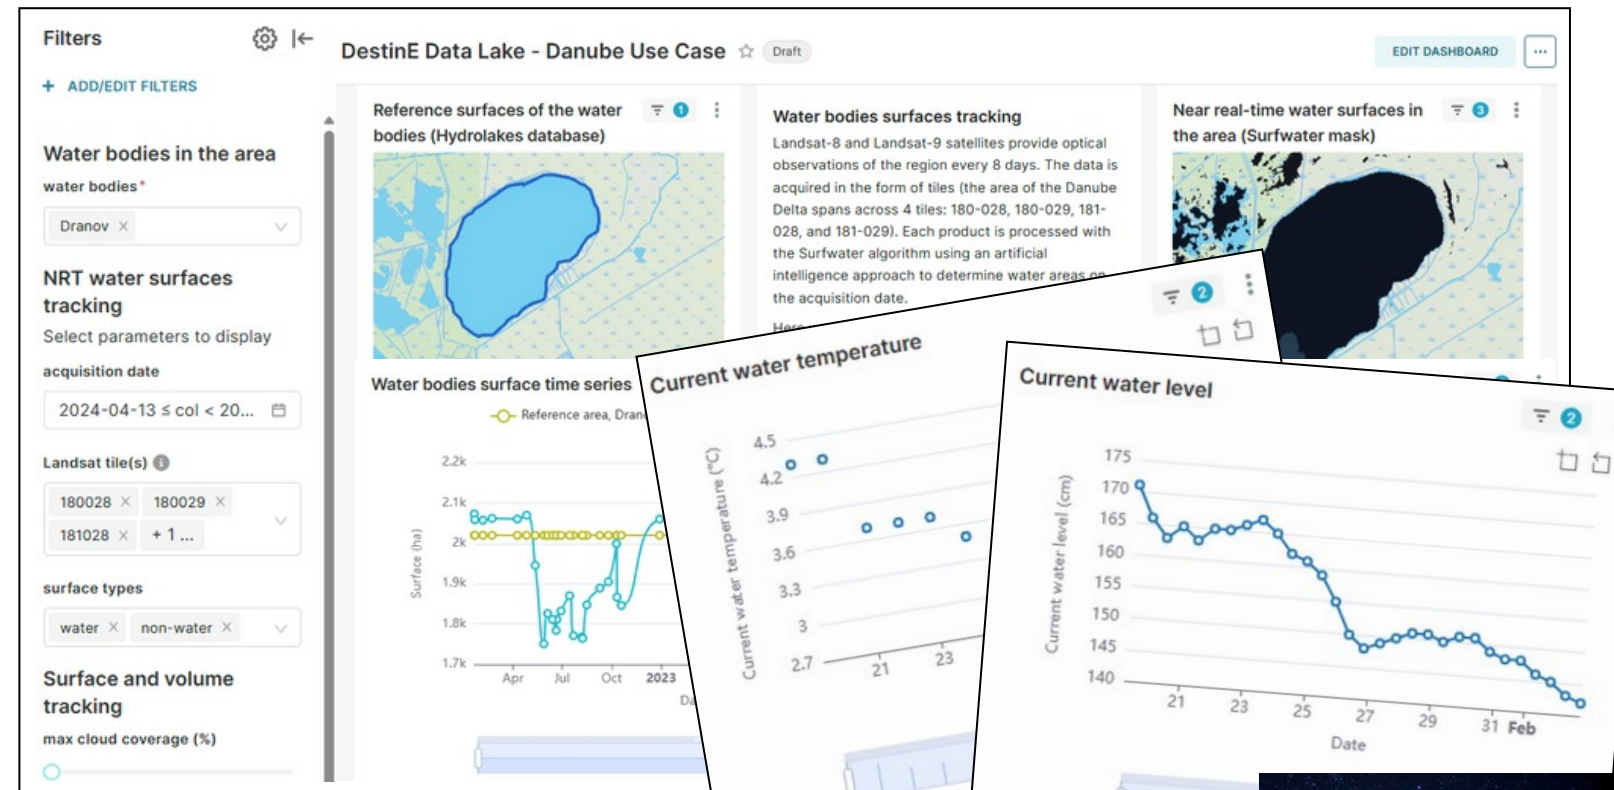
Filters

+ ADD/EDIT FILTERS

Water bodies in the area

water bodies*

Dranov ×

NRT water surfaces tracking

Select parameters to display

acquisition date

2024-04-13 ≤ col < 20...

Landsat tile(s)

180028 × 180029 × 181028 × + 1 ...

surface types

water × non-water ×

Surface and volume tracking

max cloud coverage (%)

DestinE Data Lake - Danube Use Case ☆ Draft

EDIT DASHBOARD ...

Reference surfaces of the water bodies (Hydrolakes database) 1

Water bodies surfaces tracking

Landsat-8 and Landsat-9 satellites provide optical observations of the region every 8 days. The data is acquired in the form of tiles (the area of the Danube Delta spans across 4 tiles: 180-028, 180-029, 181-028, and 181-029). Each product is processed with the Surfwater algorithm using an artificial intelligence approach to determine water areas on the acquisition date.

Here

Near real-time water surfaces in the area (Surfwater mask) 3

Water bodies surface time series

Reference area, Dran

Surface (ha)

2.2k
2.1k
2k
1.9k
1.8k
1.7k

Apr Jul Oct 2023

Current water temperature 2

Current water temperature (°C)

4.5
4.2
3.9
3.6
3.3
3
2.7

21 23

Current water level 2

Current water level (cm)

175
170
165
160
155
150
145
140

21 23 25 27 29 31 Feb

Date